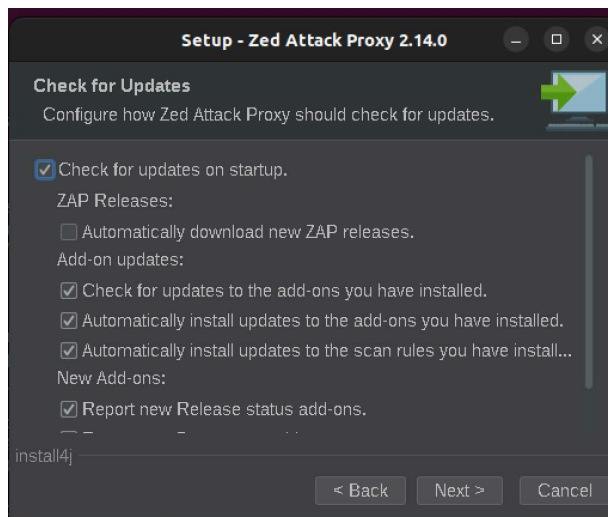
Setup - Zed Attack Proxy 2.14.0

Check for Updates
Configure how Zed Attack Proxy should check for updates.

Check for updates on startup.
ZAP Releases:
Automatically download new ZAP releases.
Add-on updates:
Check for updates to the add-ons you have installed.
Automatically install updates to the add-ons you have installed.
Automatically install updates to the scan rules you have install...
New Add-ons:
Report new Release status add-ons.
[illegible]

install4j

< Back Next > Cancel